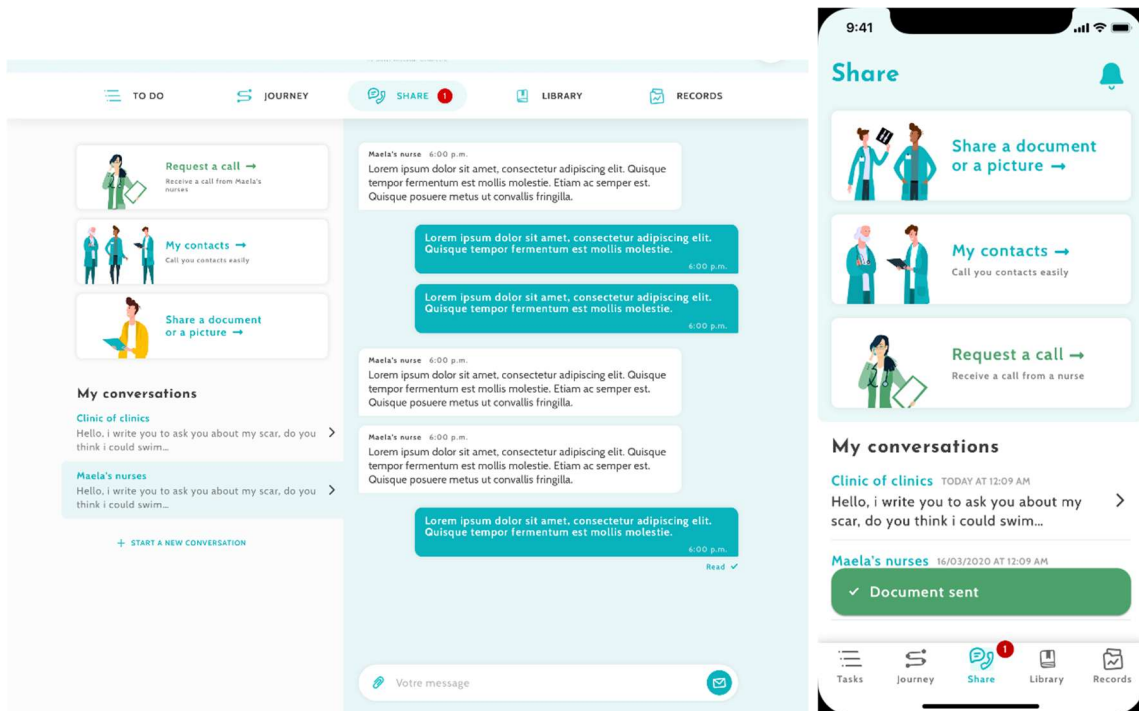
TO DO
JOURNEY
SHARE 1
LIBRARY
RECORDS

Request a call →
Receive a call from Maela's nurses

My contacts →
Call you contacts easily

Share a document or a picture →

My conversations

Clinic of clinics
Hello, i write you to ask you about my scar, do you think i could swim...

Maela's nurses
Hello, i write you to ask you about my scar, do you think i could swim...

+ START A NEW CONVERSATION

Maela's nurse 6:00 p.m.
Lorem ipsum dolor sit amet, consectetur adipiscing elit. Quisque tempor fermentum est mollis molestie. Etiam ac semper est. Quisque posuere metus ut convallis fringilla.

Lorem ipsum dolor sit amet, consectetur adipiscing elit. Quisque tempor fermentum est mollis molestie.
6:00 p.m.

Lorem ipsum dolor sit amet, consectetur adipiscing elit. Quisque tempor fermentum est mollis molestie.
6:00 p.m.

Maela's nurse 6:00 p.m.
Lorem ipsum dolor sit amet, consectetur adipiscing elit. Quisque tempor fermentum est mollis molestie. Etiam ac semper est. Quisque posuere metus ut convallis fringilla.

Maela's nurse 6:00 p.m.
Lorem ipsum dolor sit amet, consectetur adipiscing elit. Quisque tempor fermentum est mollis molestie. Etiam ac semper est. Quisque posuere metus ut convallis fringilla.

Lorem ipsum dolor sit amet, consectetur adipiscing elit. Quisque tempor fermentum est mollis molestie.
6:00 p.m.
Read ✓

Votre message

9:41
Share

Share a document or a picture →

My contacts →
Call you contacts easily

Request a call →
Receive a call from a nurse

My conversations

Clinic of clinics TODAY AT 12:09 AM
Hello, i write you to ask you about my scar, do you think i could swim...

Maela's nurses 16/03/2020 AT 12:09 AM

✓ Document sent

Tasks
Journey
1
Share
Library
Records